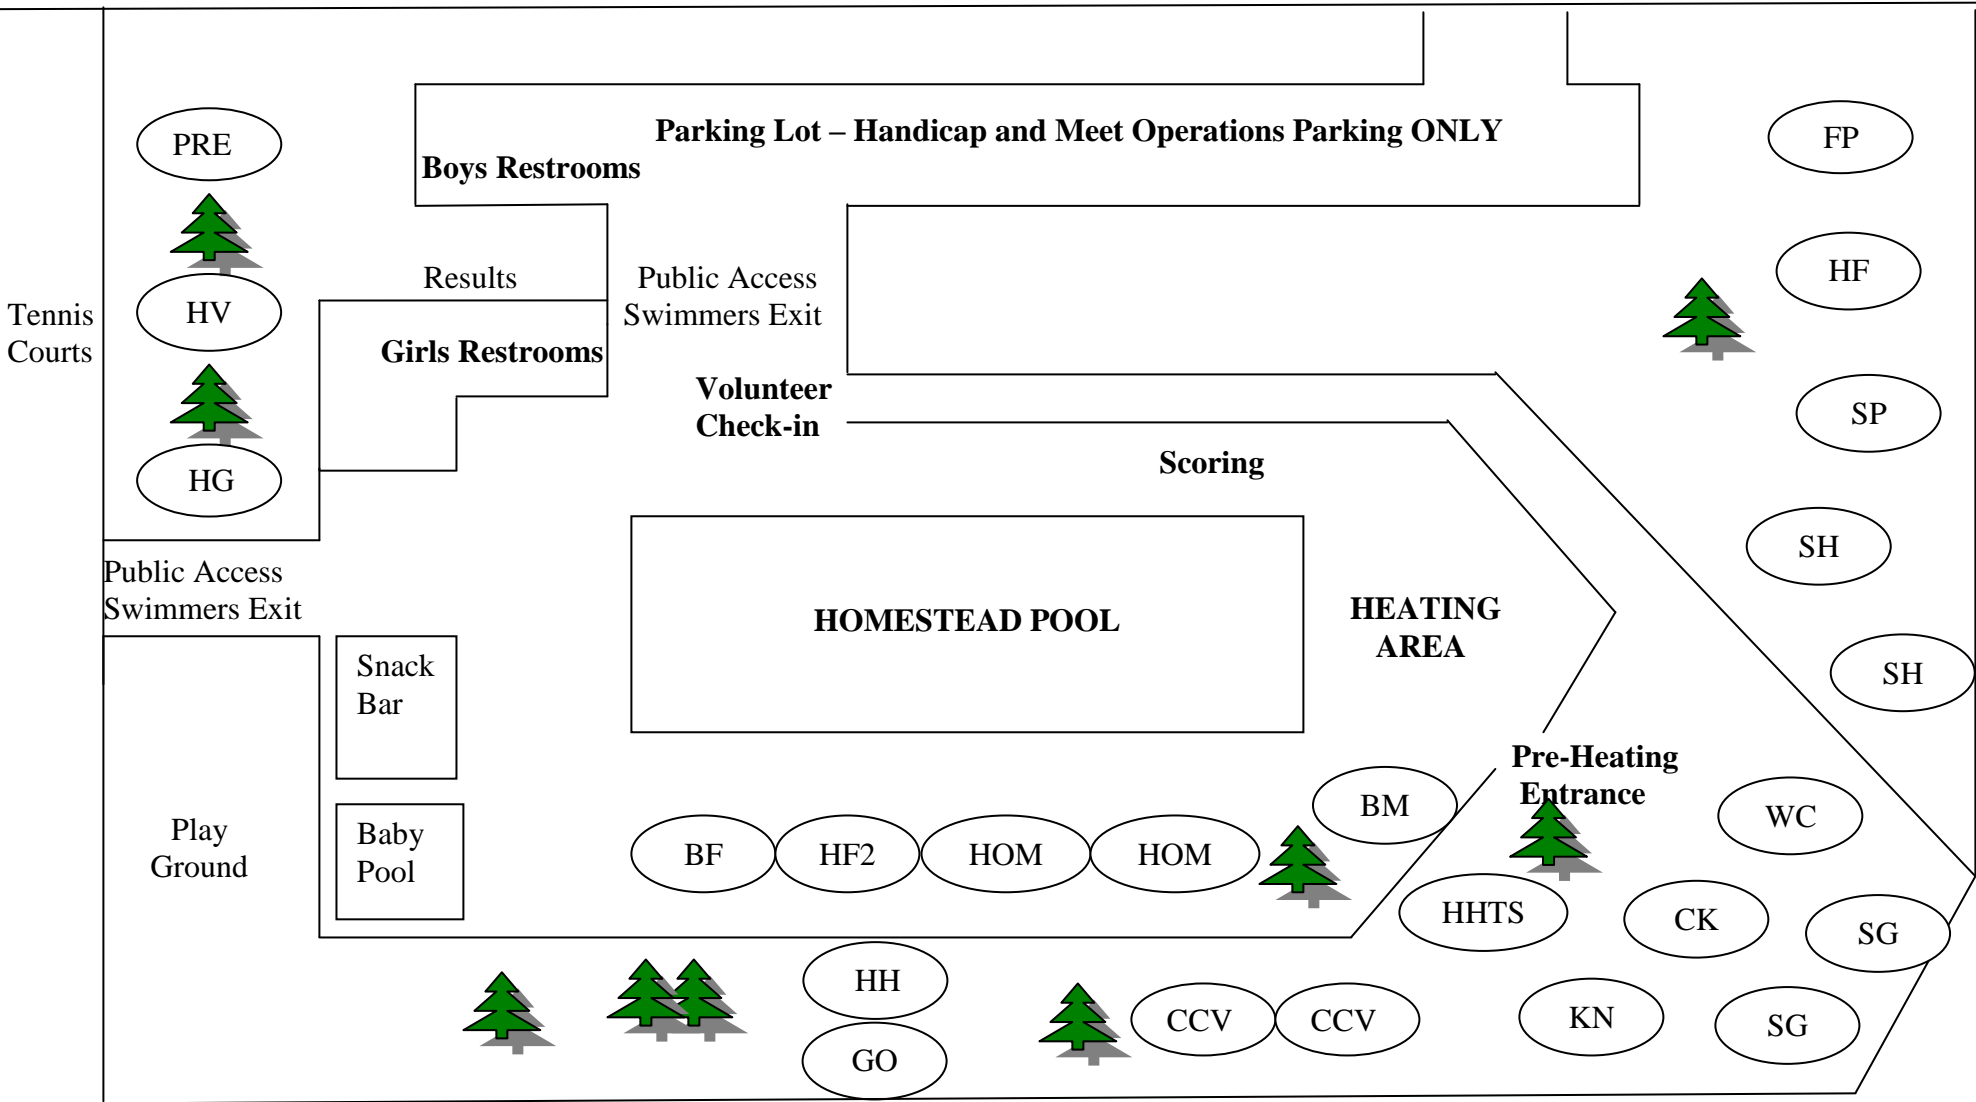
Parking Lot – Handicap and Meet Operations Parking ONLY

Boys Restrooms

PRE

FP

HF

Tennis Courts

HV

Results

Public Access Swimmers Exit

Girls Restrooms

Volunteer Check-in

SP

HG

Scoring

SH

Public Access Swimmers Exit

HOMESTEAD POOL

HEATING AREA

SH

Snack Bar

Pre-Heating Entrance

BM

WC

Play Ground

Baby Pool

BF

HF2

HOM

HOM

HHTS

CK

SG

HH

CCV

CCV

KN

SG

GO